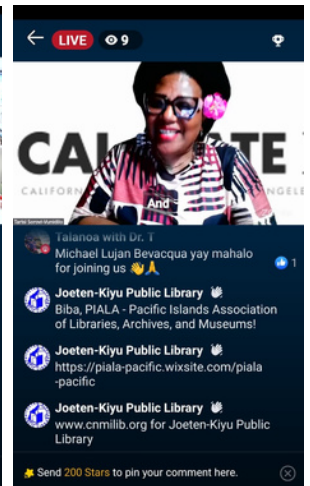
LIVE 9

CAL ATE
CALIFORN ANGELE

And

Tarisi Sorovi-Vunidilo

Talanoa with Dr. T
Michael Lujan Bevacqua yay mahalo for joining us 👋🙏

1

Joeten-Kiyu Public Library
Biba, PIALA - Pacific Islands Association of Libraries, Archives, and Museums!

Joeten-Kiyu Public Library
https://piala-pacific.wixsite.com/piala-pacific

Joeten-Kiyu Public Library
www.cnmilib.org for Joeten-Kiyu Public Library

Send 200 Stars to pin your comment here.